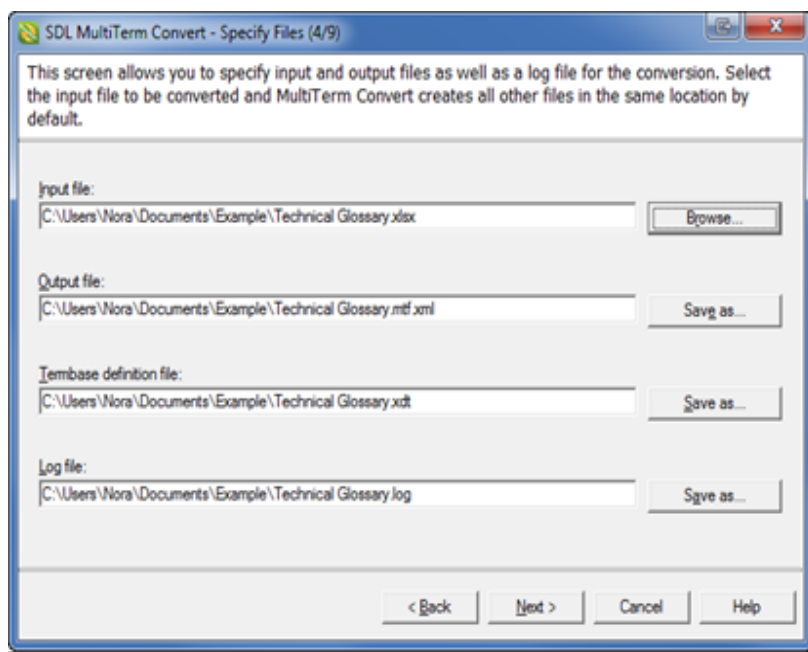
SDL MultiTerm Convert - Specify Files (4/9)

This screen allows you to specify input and output files as well as a log file for the conversion. Select the input file to be converted and MultiTerm Convert creates all other files in the same location by default.

Input file:
C:\Users\Nora\Documents\Example\Technical Glossary.xlsx
Browse...

Output file:
C:\Users\Nora\Documents\Example\Technical Glossary.mtf.xml
Save as...

Termbase definition file:
C:\Users\Nora\Documents\Example\Technical Glossary.xdt
Save as...

Log file:
C:\Users\Nora\Documents\Example\Technical Glossary.log
Save as...

< Back
Next >
Cancel
Help